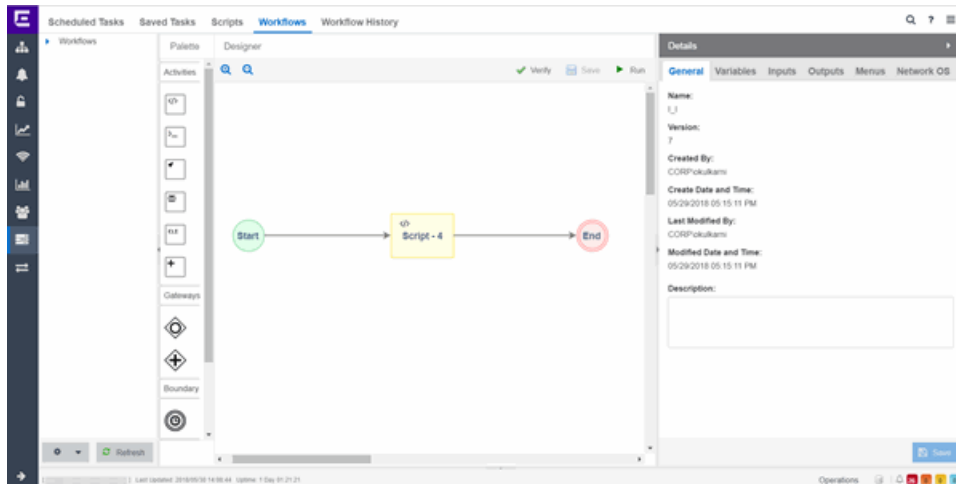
Scheduled Tasks Saved Tasks Scripts Workflows Workflow History

Workflows

Palette Designer

Activities

Gateways

Boundary

Verify Save Run

Start

Script - 4

End

Details

General Variables Inputs Outputs Menus Network OS

Name:
t_t

Version:
7

Created By:
CORP\okulkarni

Create Date and Time:
05/29/2018 05:15:11 PM

Last Modified By:
CORP\okulkarni

Modified Date and Time:
05/29/2018 05:15:11 PM

Description:

Refresh

Save

Last Updated: 2018/05/30 14:08:44 Uptime: 1 Day 01:21:21

Operations